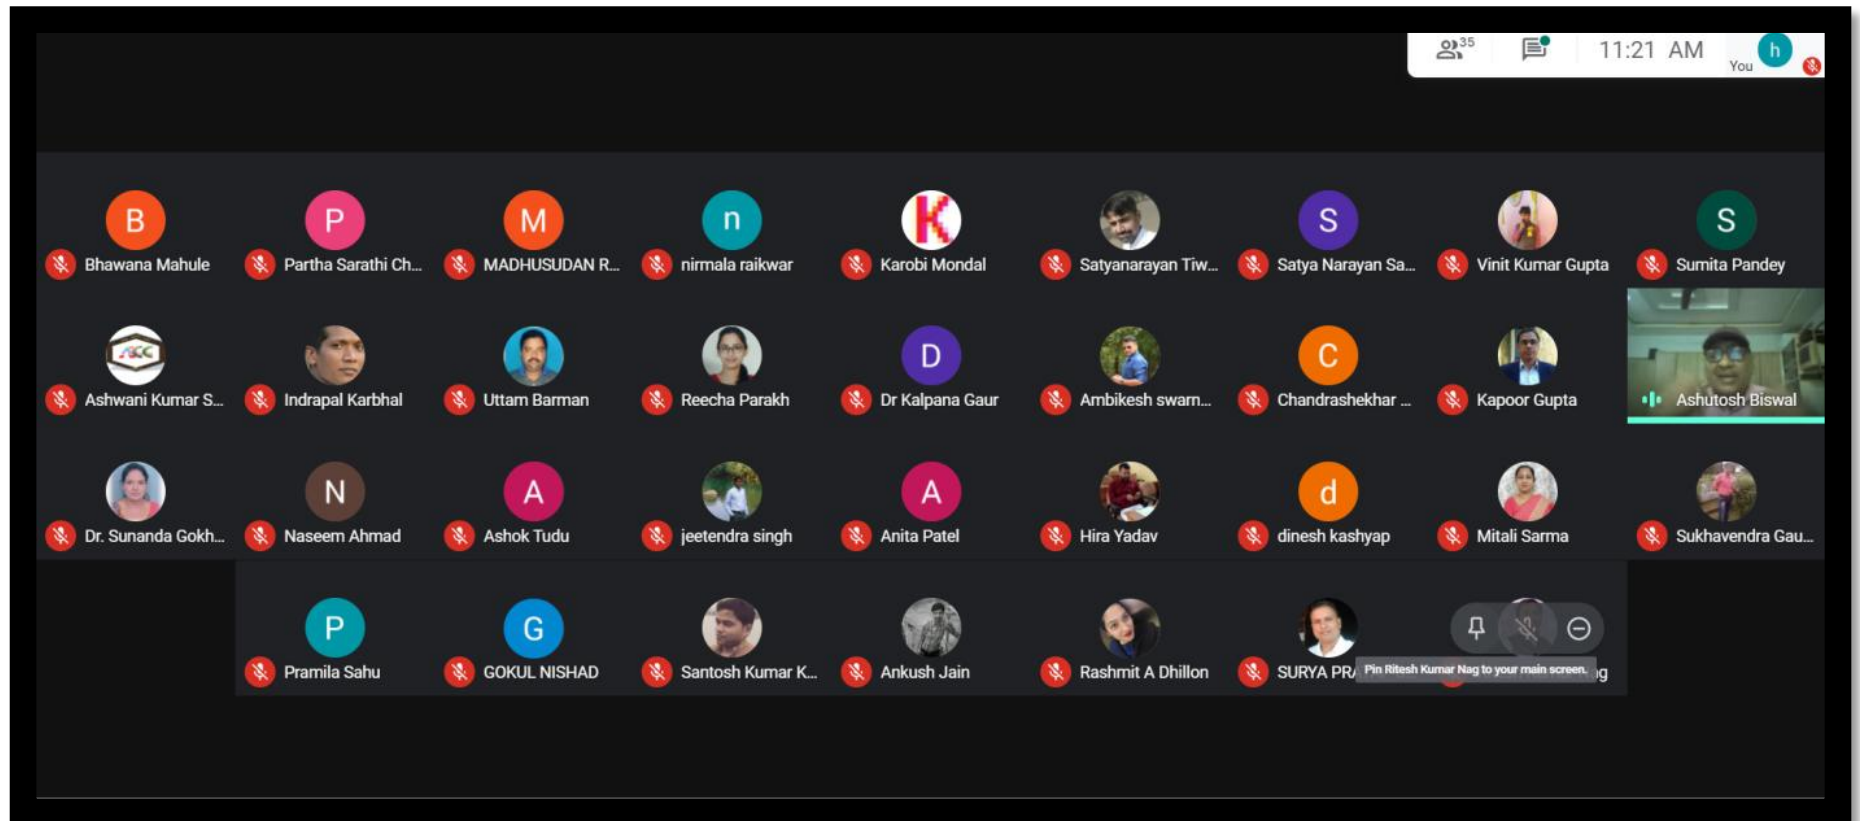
35

11:21 AM

h
You

B
Bhawana Mahule

P
Partha Sarathi Ch...

M
MADHUSUDAN R...

n
nirmala raikwar

Karobi Mondal

Satyanarayan Tiw...

S
Satya Narayan Sa...

Vinit Kumar Gupta

S
Sumita Pandey

Ashwani Kumar S...

Indrapal Karbhal

Uttam Barman

Reecha Parakh

D
Dr Kalpana Gaur

Ambikesh swarn...

C
Chandrashekhar ...

Kapoor Gupta

Ashutosh Biswal

Dr. Sunanda Gokh...

N
Naseem Ahmad

A
Ashok Tudu

jeetendra singh

A
Anita Patel

Hira Yadav

d
dinesh kashyap

Mitali Sarma

Sukhavendra Gau...

P
Pramila Sahu

G
GOKUL NISHAD

Santosh Kumar K...

Ankush Jain

Rashmit A Dhillon

SURYA PR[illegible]

Pin Ritesh Kumar Nag to your main screen.

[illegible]g